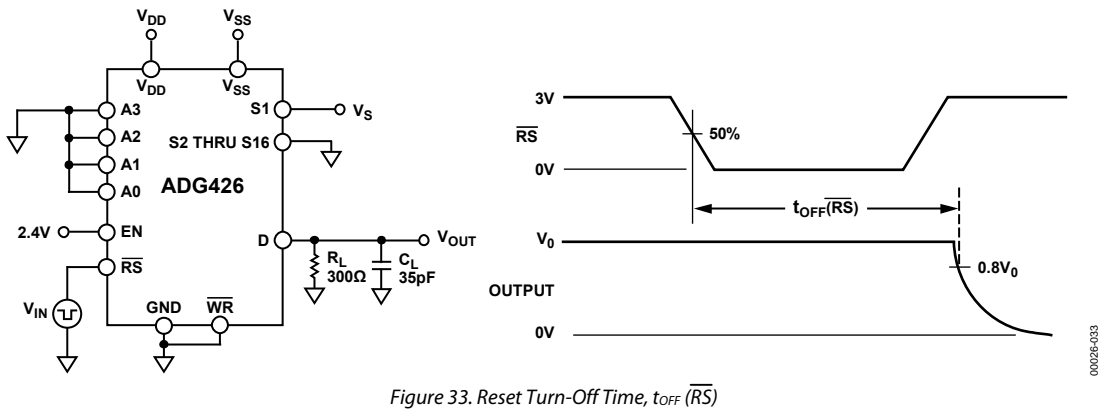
$V_{DD}$

$V_{SS}$

$V_{DD}$

$V_{SS}$

A3

A2

A1

A0

S1

$V_S$

S2 THRU S16

ADG426

2.4V

EN

$\overline{RS}$

D

$V_{OUT}$

$R_L$ 300Ω

$C_L$ 35pF

$V_{IN}$

GND

$\overline{WR}$

3V

$\overline{RS}$

50%

0V

$t_{OFF}(\overline{RS})$

$V_0$

$0.8V_0$

OUTPUT

0V

00026-033

Figure 33. Reset Turn-Off Time, $t_{OFF}$ ($\overline{RS}$)